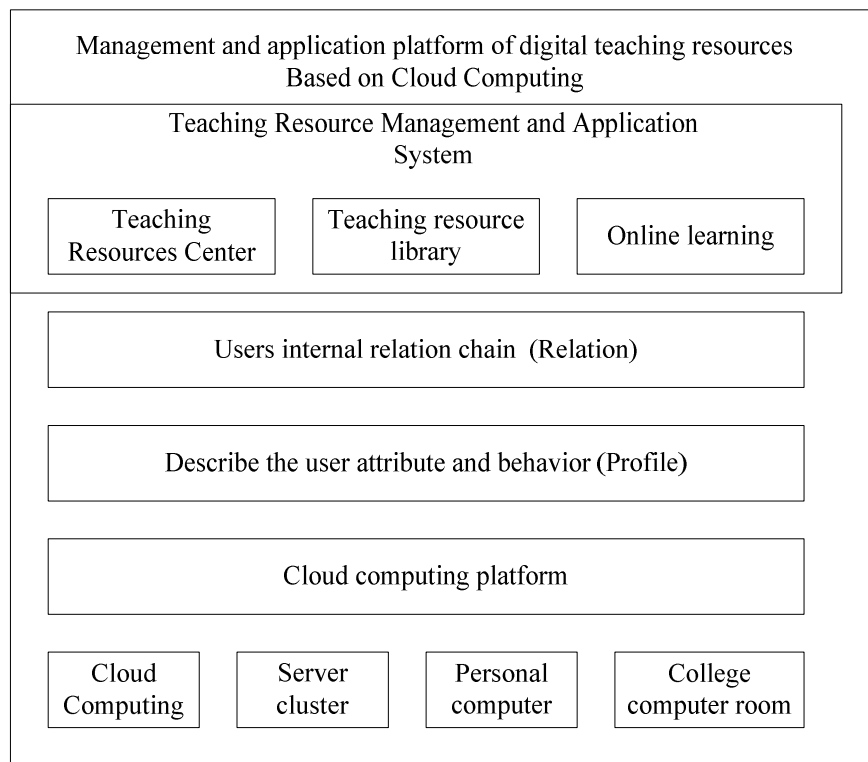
Management and application platform of digital teaching resources Based on Cloud Computing

Teaching Resource Management and Application System

Teaching Resources Center

Teaching resource library

Online learning

Users internal relation chain (Relation)

Describe the user attribute and behavior (Profile)

Cloud computing platform

Cloud Computing

Server cluster

Personal computer

College computer room